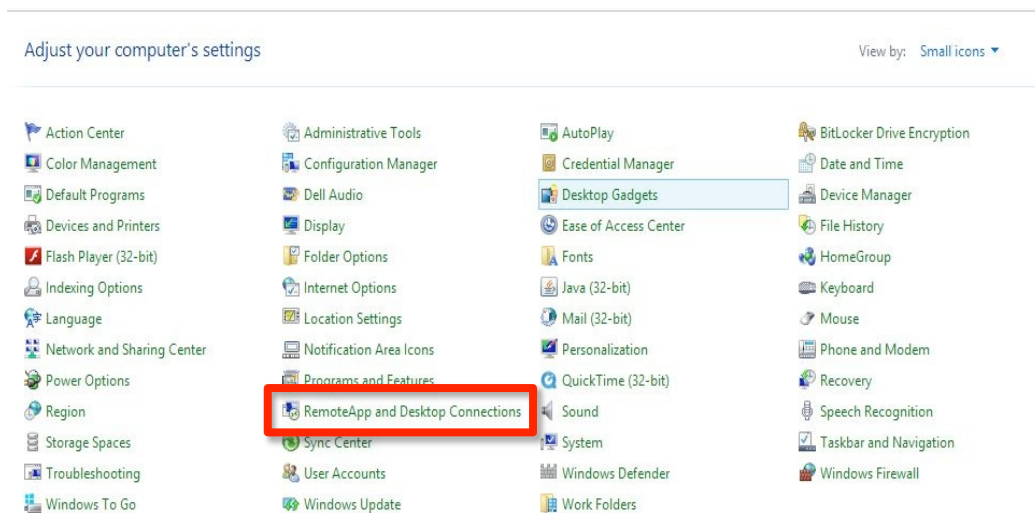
Adjust your computer's settings

View by: Small icons ▾

Action Center
Color Management
Default Programs
Devices and Printers
Flash Player (32-bit)
Indexing Options
Language
Network and Sharing Center
Power Options
Region
Storage Spaces
Troubleshooting
Windows To Go

Administrative Tools
Configuration Manager
Dell Audio
Display
Folder Options
Internet Options
Location Settings
Notification Area Icons
Programs and Features
RemoteApp and Desktop Connections
Sync Center
User Accounts
Windows Update

AutoPlay
Credential Manager
Desktop Gadgets
Ease of Access Center
Fonts
Java (32-bit)
Mail (32-bit)
Personalization
QuickTime (32-bit)
Sound
System
Windows Defender
Work Folders

BitLocker Drive Encryption
Date and Time
Device Manager
File History
HomeGroup
Keyboard
Mouse
Phone and Modem
Recovery
Speech Recognition
Taskbar and Navigation
Windows Firewall